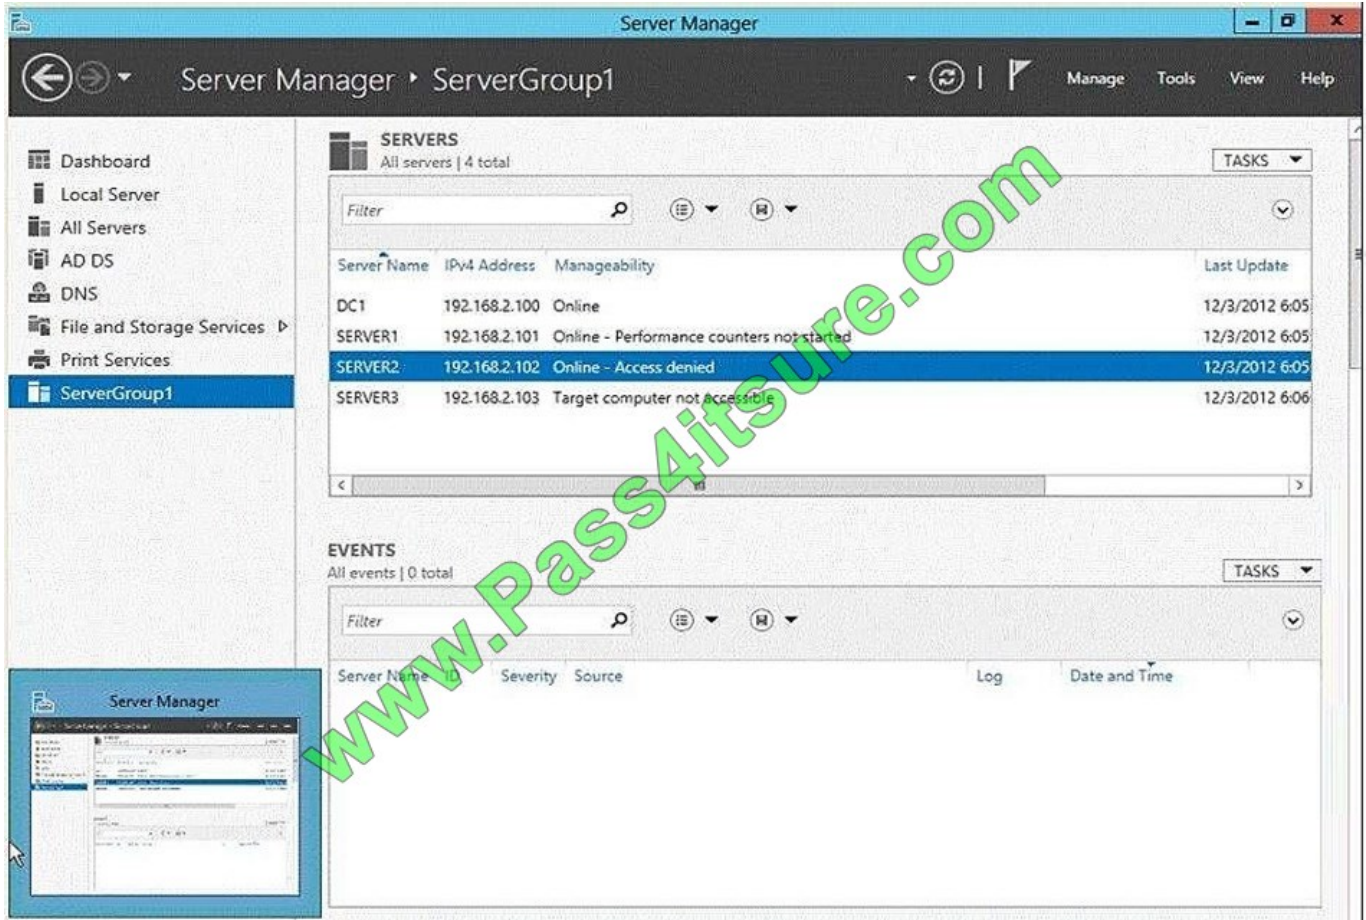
Server Manager

Server Manager ▸ ServerGroup1

Manage Tools View Help

Dashboard
Local Server
All Servers
AD DS
DNS
File and Storage Services ▷
Print Services
ServerGroup1

SERVERS
All servers | 4 total

TASKS

Filter

| Server Name | IPv4 Address | Manageability | Last Update |
|---|---|---|---|
| DC1 | 192.168.2.100 | Online | 12/3/2012 6:05 |
| SERVER1 | 192.168.2.101 | Online - Performance counters not started | 12/3/2012 6:05 |
| SERVER2 | 192.168.2.102 | Online - Access denied | 12/3/2012 6:05 |
| SERVER3 | 192.168.2.103 | Target computer not accessible | 12/3/2012 6:06 |

EVENTS
All events | 0 total

TASKS

Filter

| Server Name | ID | Severity | Source | Log | Date and Time |
|---|---|---|---|---|---|

Server Manager

www.Pass4itsure.com